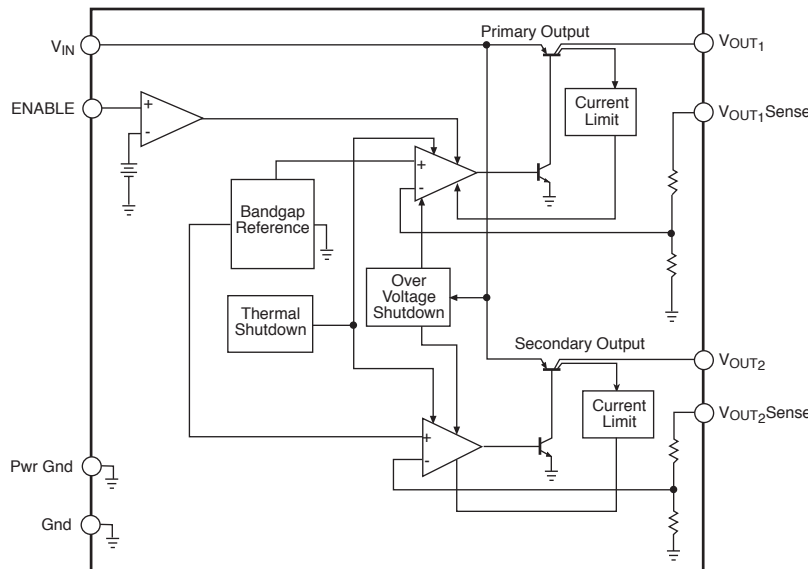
$V_{IN}$

ENABLE

Primary Output

$V_{OUT1}$

Current Limit

$V_{OUT1}$Sense

+

-

+

-

Bandgap Reference

Thermal Shutdown

Over Voltage Shutdown

Secondary Output

$V_{OUT2}$

Current Limit

$V_{OUT2}$Sense

+

-

Pwr Gnd

Gnd